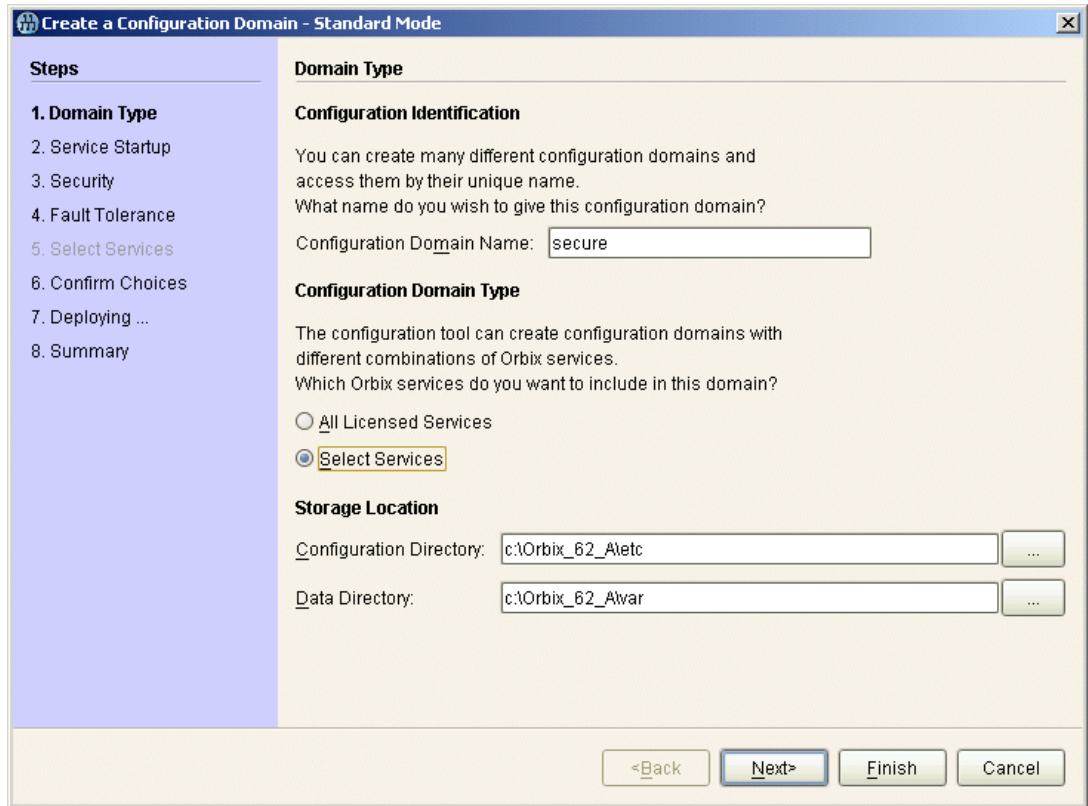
Create a Configuration Domain - Standard Mode

Steps

1. Domain Type
2. Service Startup
3. Security
4. Fault Tolerance
5. Select Services
6. Confirm Choices
7. Deploying ...
8. Summary

Domain Type

Configuration Identification

You can create many different configuration domains and access them by their unique name.
What name do you wish to give this configuration domain?

Configuration Domain Name: secure

Configuration Domain Type

The configuration tool can create configuration domains with different combinations of Orbix services.
Which Orbix services do you want to include in this domain?

All Licensed Services

Select Services

Storage Location

Configuration Directory: c:\Orbix_62_A\etc ...

Data Directory: c:\Orbix_62_A\var ...

<Back Next> Finish Cancel